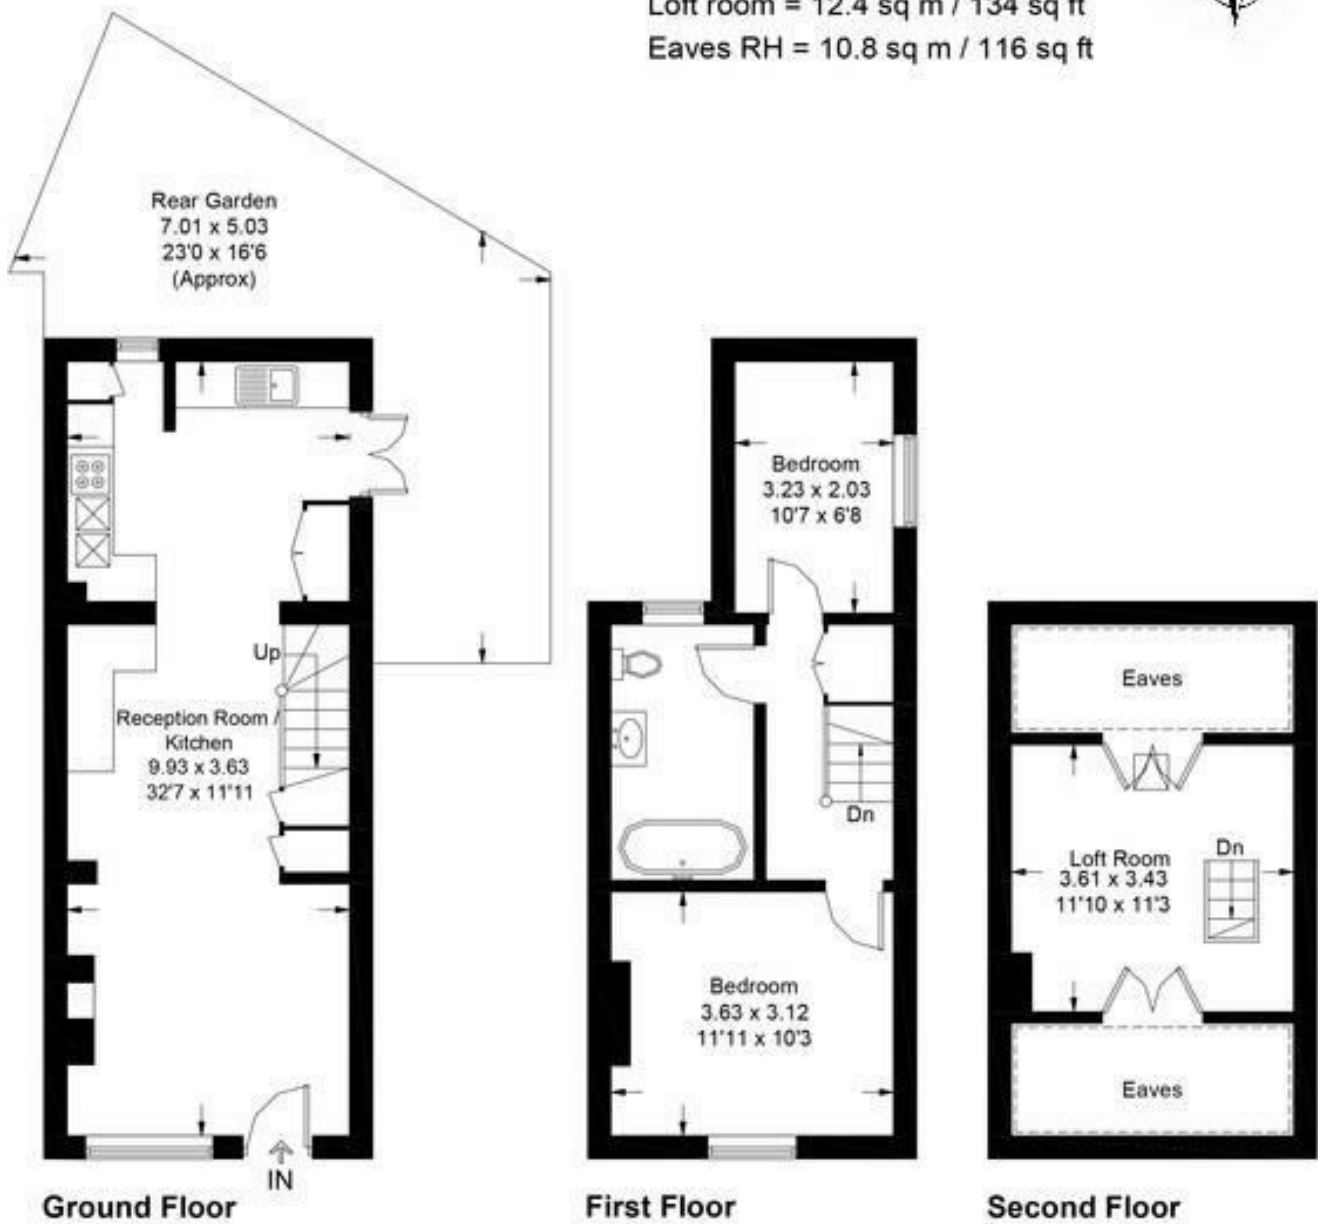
Loft room = 12.4 sq m / 134 sq ft
Eaves RH = 10.8 sq m / 116 sq ft

Rear Garden
7.01 x 5.03
23'0 x 16'6
(Approx)

Up

Reception Room / Kitchen
9.93 x 3.63
32'7 x 11'11

IN

Ground Floor

Bedroom
3.23 x 2.03
10'7 x 6'8

Dn

Bedroom
3.63 x 3.12
11'11 x 10'3

First Floor

Eaves

Loft Room
3.61 x 3.43
11'10 x 11'3

Dn

Eaves

Second Floor